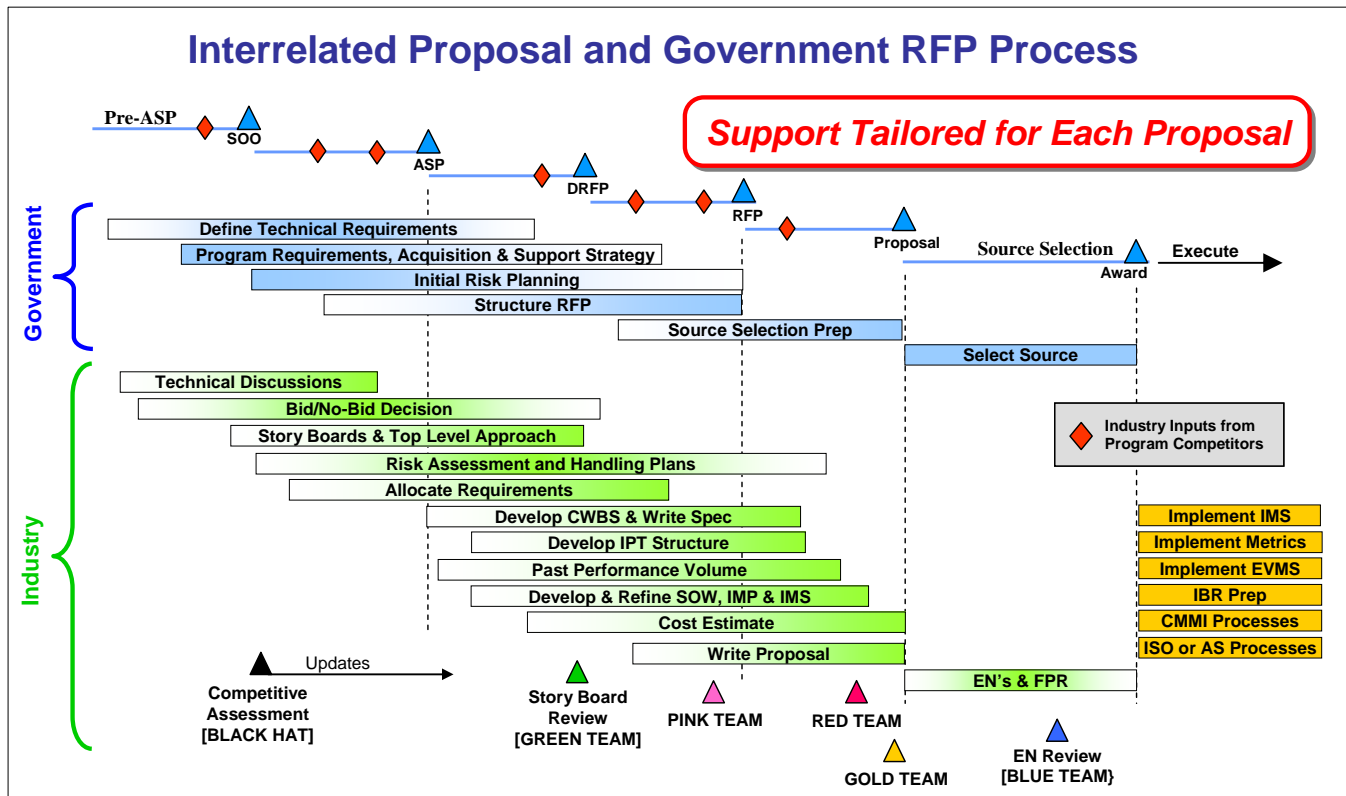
Interrelated Proposal and Government RFP Process

Support Tailored for Each Proposal

Pre-ASP

SOO

ASP

DRFP

RFP

Proposal

Source Selection

Award

Execute

Government

Define Technical Requirements

Program Requirements, Acquisition & Support Strategy

Initial Risk Planning

Structure RFP

Source Selection Prep

Select Source

Industry

Technical Discussions

Bid/No-Bid Decision

Story Boards & Top Level Approach

Risk Assessment and Handling Plans

Allocate Requirements

Develop CWBS & Write Spec

Develop IPT Structure

Past Performance Volume

Develop & Refine SOW, IMP & IMS

Cost Estimate

Write Proposal

EN's & FPR

Industry Inputs from Program Competitors

Implement IMS

Implement Metrics

Implement EVMS

IBR Prep

CMMI Processes

ISO or AS Processes

Updates

Competitive Assessment [BLACK HAT]

Story Board Review [GREEN TEAM]

PINK TEAM

RED TEAM

GOLD TEAM

EN Review [BLUE TEAM}